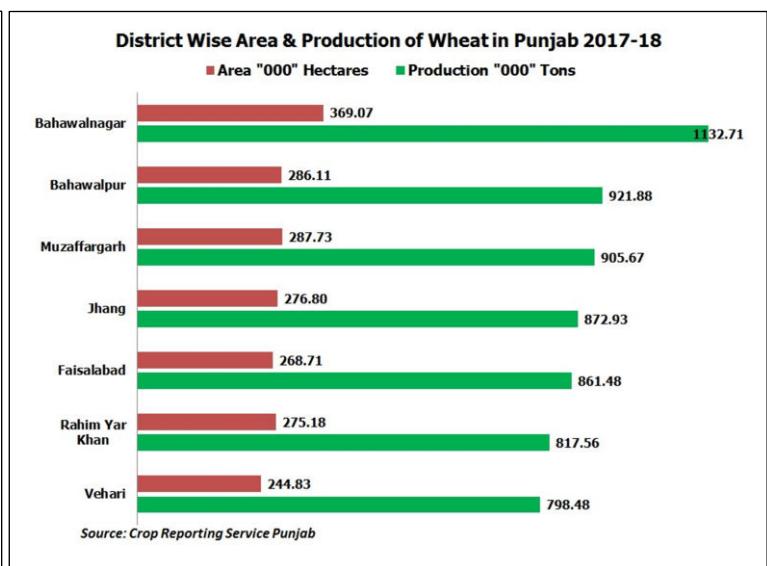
District Wise Area & Production of Wheat in Punjab 2017-18

Area "000" Hectares
Production "000" Tons

Bahawalnagar
369.07
1132.71

Bahawalpur
286.11
921.88

Muzaffargarh
287.73
905.67

Jhang
276.80
872.93

Faisalabad
268.71
861.48

Rahim Yar Khan
275.18
817.56

Vehari
244.83
798.48

Source: Crop Reporting Service Punjab